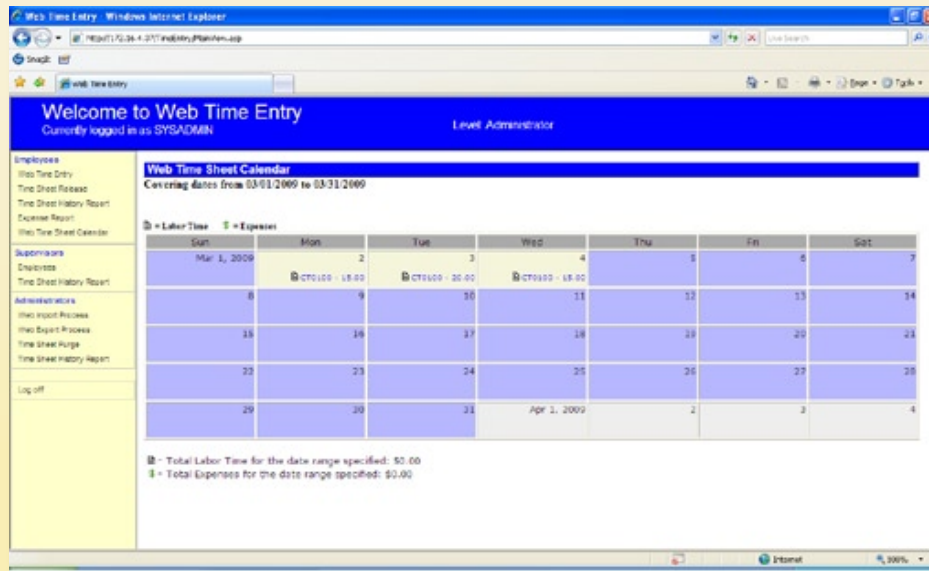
Web Time Entry - Windows Internet Explorer

http://172.16.4.37/TimeEntry/MainView.asp

Live Search

Snagit

Web Time Entry

Page Tools

Welcome to Web Time Entry
Currently logged in as SYSADMIN

Level: Administrator

Employees
Web Time Entry
Time Sheet Release
Time Sheet History Report
Expense Report
Web Time Sheet Calendar

Supervisors
Employees
Time Sheet History Report

Administrators
Web Import Process
Web Export Process
Time Sheet Purge
Time Sheet History Report

Log off

Web Time Sheet Calendar
Covering dates from 03/01/2009 to 03/31/2009

= Labor Time = Expenses

| Sun | Mon | Tue | Wed | Thu | Fri | Sat |
|---|---|---|---|---|---|---|
| Mar 1, 2009 | 2 CT0100 - 15.00 | 3 CT0100 - 20.00 | 4 CT0100 - 15.00 | 5 | 6 | 7 |
| 8 | 9 | 10 | 11 | 12 | 13 | 14 |
| 15 | 16 | 17 | 18 | 19 | 20 | 21 |
| 22 | 23 | 24 | 25 | 26 | 27 | 28 |
| 29 | 30 | 31 | Apr 1, 2009 | 2 | 3 | 4 |

- Total Labor Time for the date range specified: $0.00
- Total Expenses for the date range specified: $0.00

Internet

100%